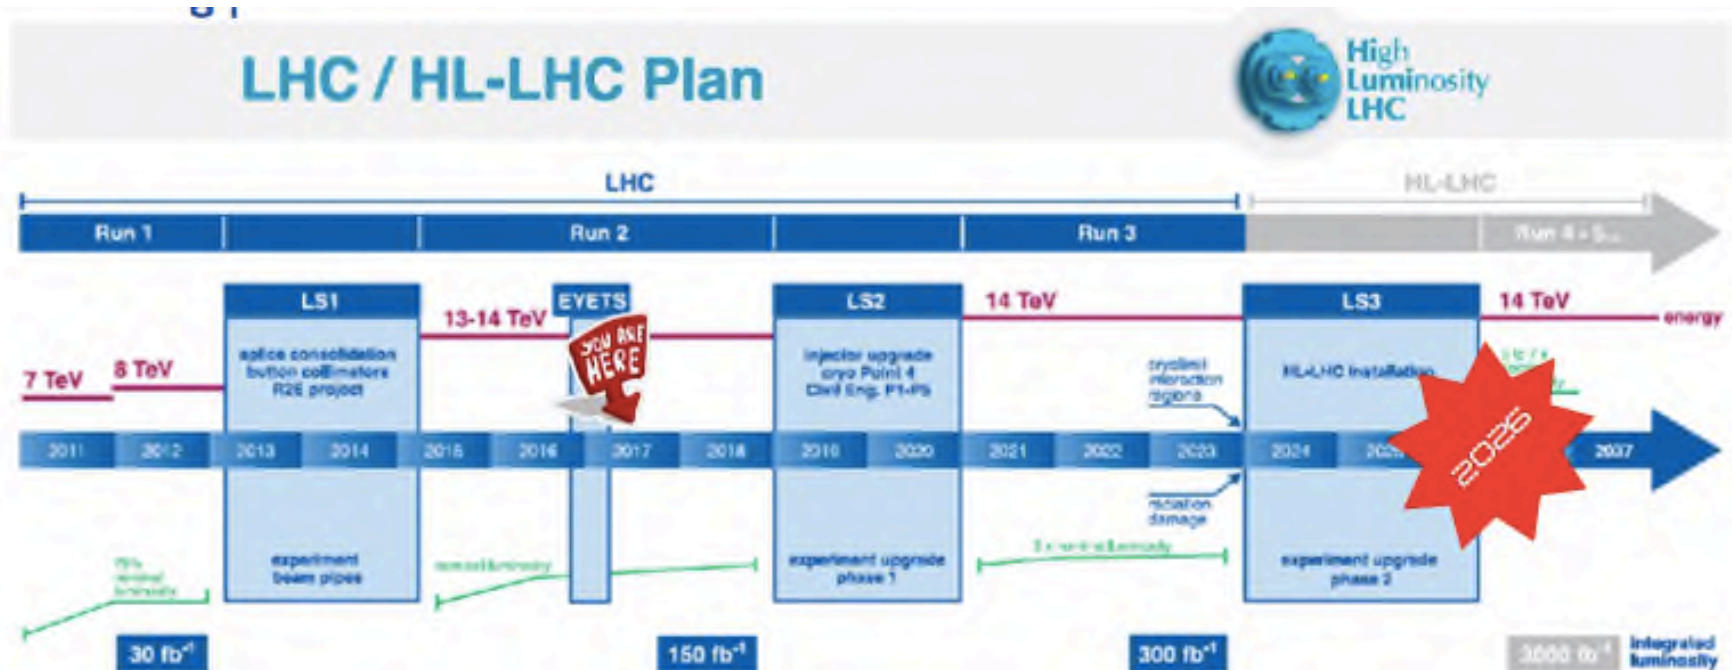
LHC / HL-LHC Plan

High Luminosity LHC

LHC

HL-LHC

Run 1

Run 2

Run 3

Run 4 - 5...

LS1

EYETS

LS2

LS3

7 TeV

8 TeV

13-14 TeV

14 TeV

14 TeV

energy

YOU ARE HERE

splice consolidation button collimators R2E project

injector upgrade cryo Point 4 Civil Eng. P1-P5

cryolimit interaction regions

HL-LHC installation

2011

2012

2013

2014

2015

2016

2017

2018

2019

2020

2021

2022

2023

2024

2025

2026

2037

radiation damage

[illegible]

experiment beam pipes

nominal luminosity

experiment upgrade phase 1

2 x nominal luminosity

experiment upgrade phase 2

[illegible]

30 $fb^{-1}$

150 $fb^{-1}$

300 $fb^{-1}$

3000 $fb^{-1}$

integrated luminosity